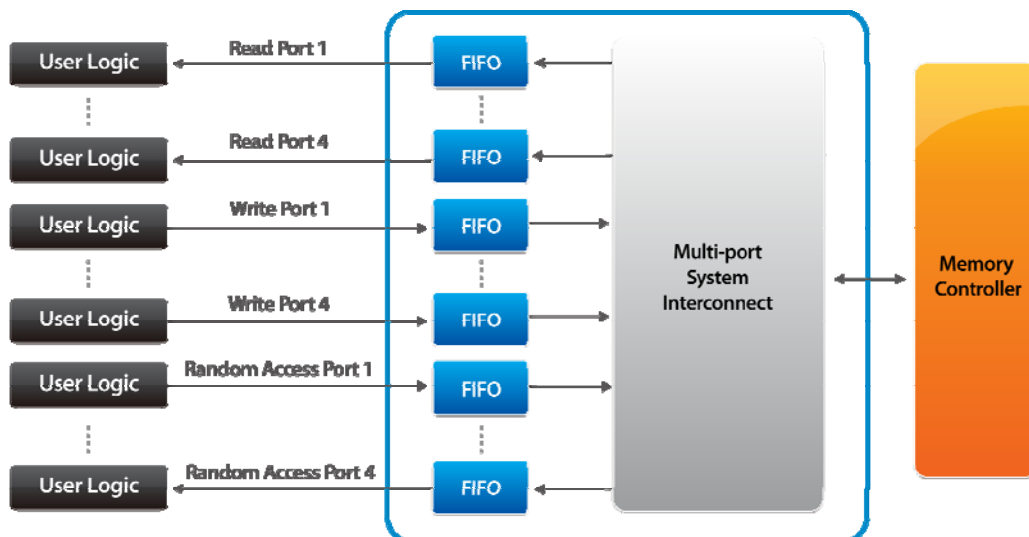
User Logic
Read Port 1
FIFO
User Logic
Read Port 4
FIFO
User Logic
Write Port 1
FIFO
User Logic
Write Port 4
FIFO
User Logic
Random Access Port 1
FIFO
User Logic
Random Access Port 4
FIFO
Multi-port System Interconnect
Memory Controller